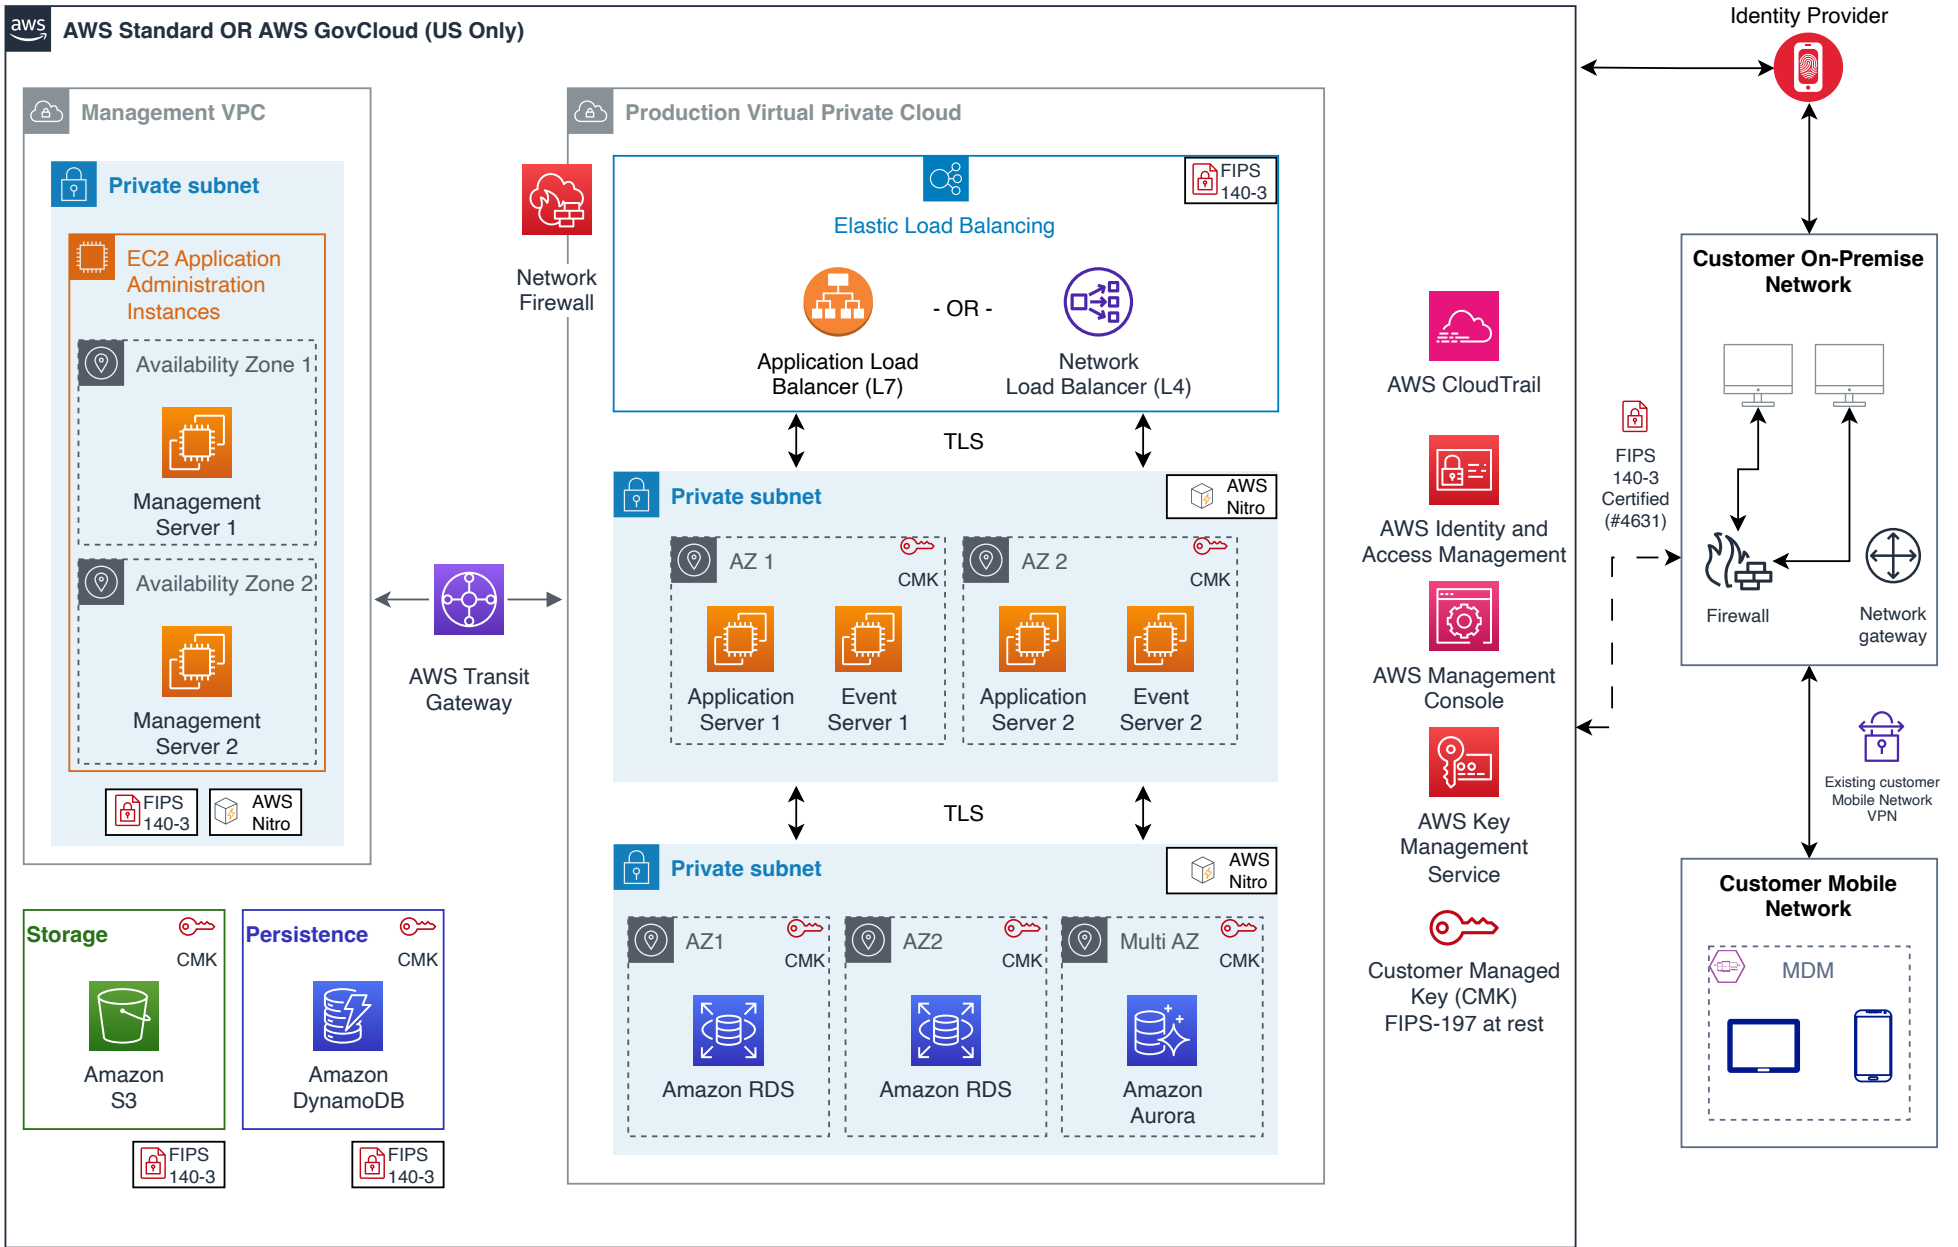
aws AWS Standard OR AWS GovCloud (US Only)

Management VPC

Private subnet

EC2 Application Administration Instances

Availability Zone 1

Management Server 1

Availability Zone 2

Management Server 2

FIPS 140-3

AWS Nitro

Network Firewall

AWS Transit Gateway

Production Virtual Private Cloud

FIPS 140-3

Elastic Load Balancing

Application Load Balancer (L7)

- OR -

Network Load Balancer (L4)

TLS

Private subnet

AWS Nitro

AZ 1

CMK

Application Server 1

Event Server 1

AZ 2

CMK

Application Server 2

Event Server 2

TLS

Private subnet

AWS Nitro

AZ1

CMK

Amazon RDS

AZ2

CMK

Amazon RDS

Multi AZ

CMK

Amazon Aurora

Storage

CMK

Amazon S3

FIPS 140-3

Persistence

CMK

Amazon DynamoDB

FIPS 140-3

AWS CloudTrail

AWS Identity and Access Management

AWS Management Console

AWS Key Management Service

Customer Managed Key (CMK) FIPS-197 at rest

Identity Provider

FIPS 140-3 Certified (#4631)

Customer On-Premise Network

Firewall

Network gateway

Existing customer Mobile Network VPN

Customer Mobile Network

MDM